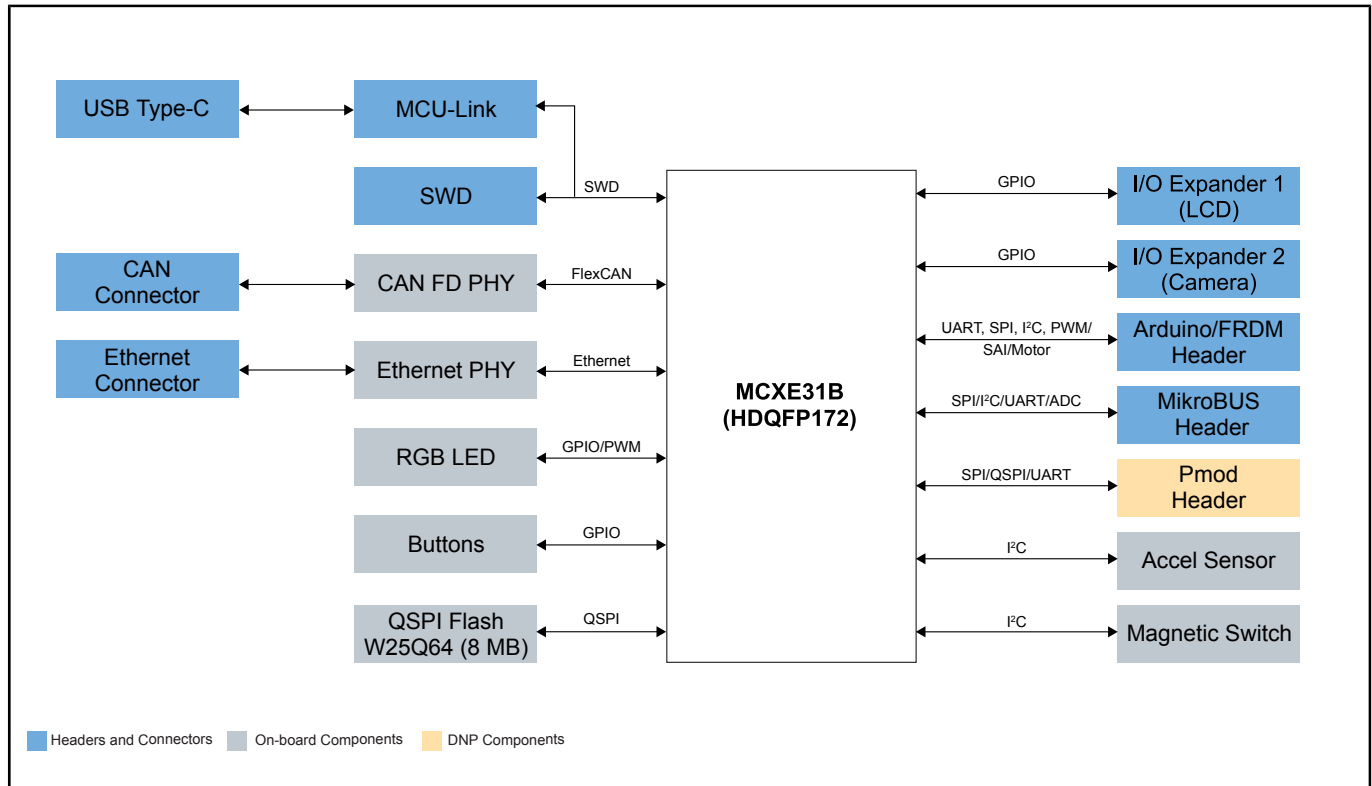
USB Type-C

MCU-Link

SWD

SWD

CAN Connector

CAN FD PHY

FlexCAN

Ethernet Connector

Ethernet PHY

Ethernet

RGB LED

GPIO/PWM

Buttons

GPIO

QSPI Flash W25Q64 (8 MB)

QSPI

MCXE31B (HDQFP172)

GPIO

I/O Expander 1 (LCD)

GPIO

I/O Expander 2 (Camera)

UART, SPI, I$^2$C, PWM/ SAI/Motor

Arduino/FRDM Header

SPI/I$^2$C/UART/ADC

MikroBUS Header

SPI/QSPI/UART

Pmod Header

I$^2$C

Accel Sensor

I$^2$C

Magnetic Switch

Headers and Connectors

On-board Components

DNP Components